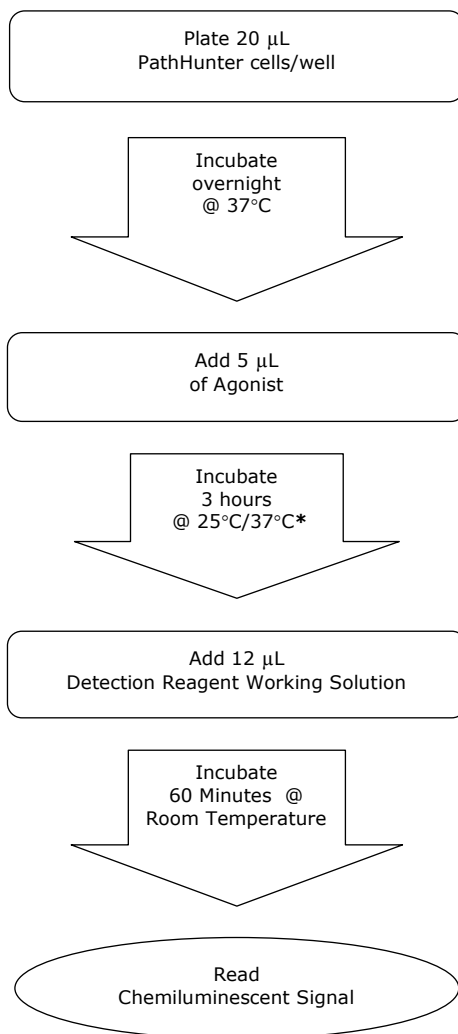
Plate 20 μL
PathHunter cells/well

Incubate
overnight
@ 37°C

Add 5 μL
of Agonist

Incubate
3 hours
@ 25°C/37°C*

Add 12 μL
Detection Reagent Working Solution

Incubate
60 Minutes @
Room Temperature

Read
Chemiluminescent Signal